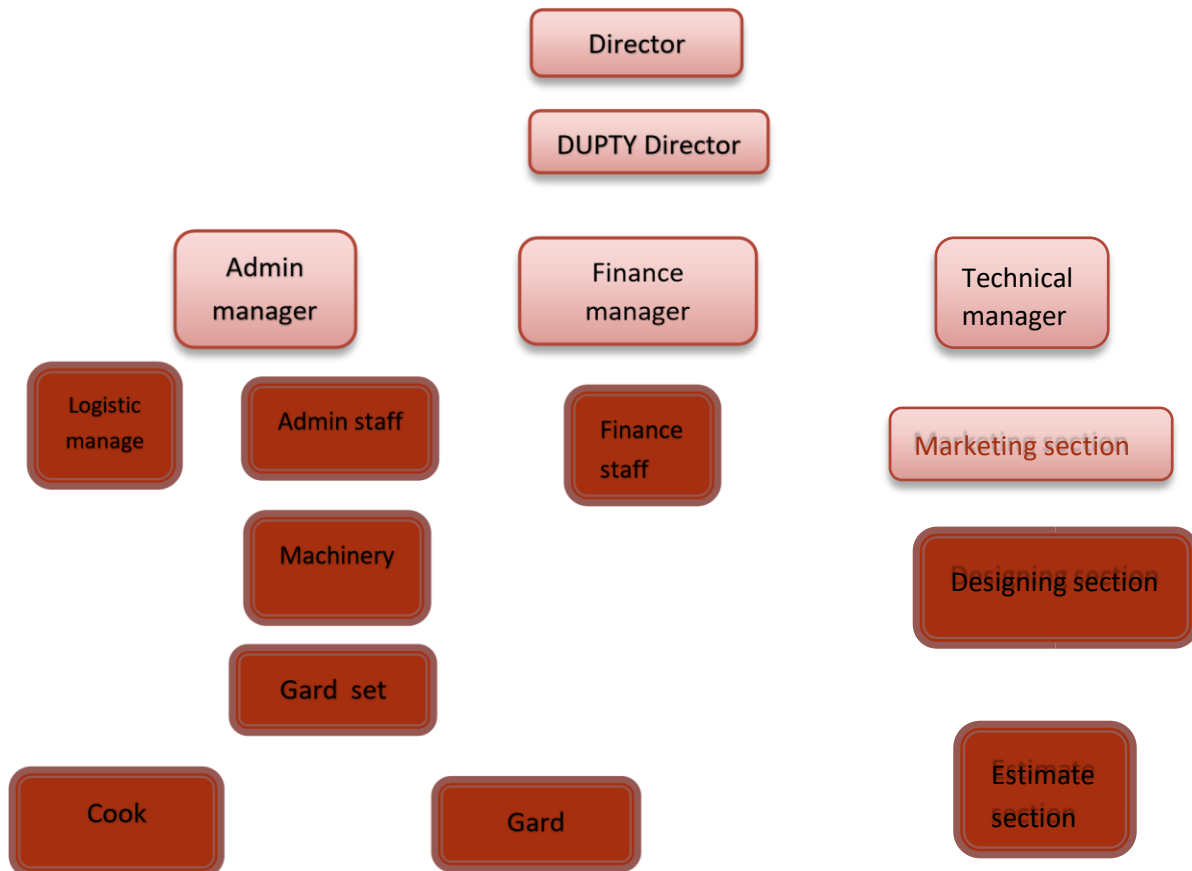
Director

DUPTY Director

Admin manager

Finance manager

Technical manager

Logistic manage

Admin staff

Finance staff

Marketing section

Machinery

Designing section

Gard set

Estimate section

Cook

Gard